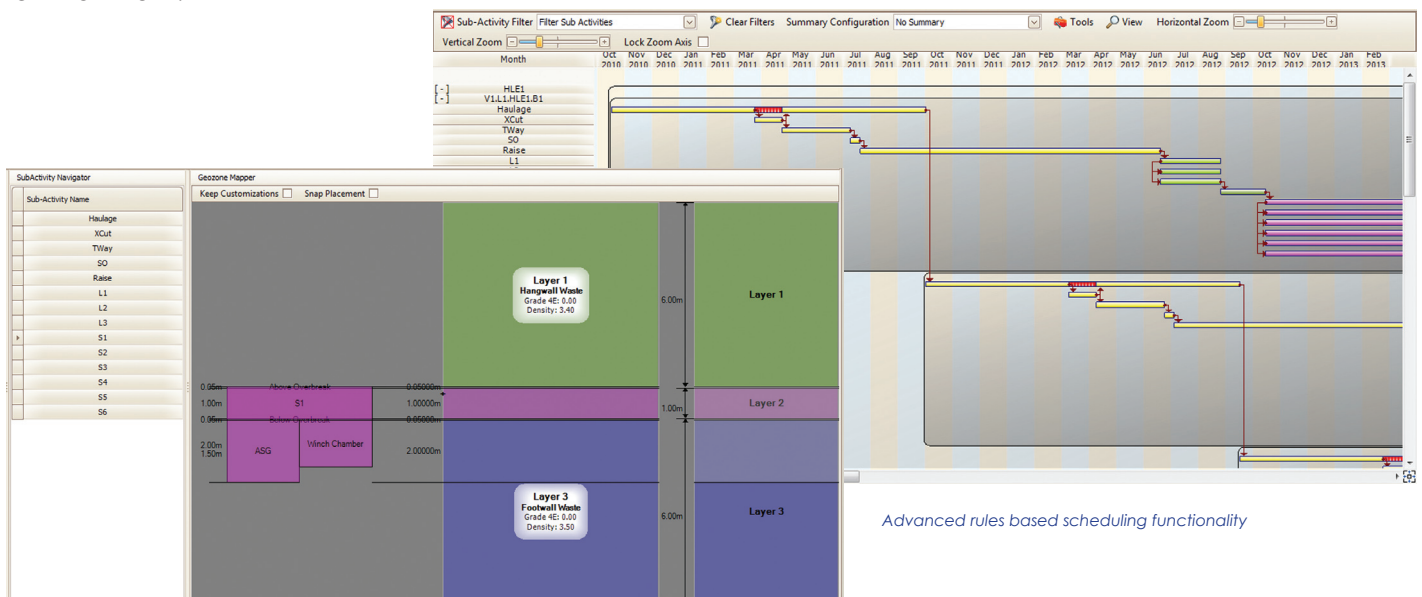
Sub-Activity Filter Filter Sub Activities Clear Filters Summary Configuration No Summary Tools View Horizontal Zoom

Vertical Zoom Lock Zoom Axis

| Month | Oct 2010 | Nov 2010 | Dec 2010 | Jan 2011 | Feb 2011 | Mar 2011 | Apr 2011 | May 2011 | Jun 2011 | Jul 2011 | Aug 2011 | Sep 2011 | Oct 2011 | Nov 2011 | Dec 2011 | Jan 2012 | Feb 2012 | Mar 2012 | Apr 2012 | May 2012 | Jun 2012 | Jul 2012 | Aug 2012 | Sep 2012 | Oct 2012 | Nov 2012 | Dec 2012 | Jan 2013 | Feb 2013 |
|---|---|---|---|---|---|---|---|---|---|---|---|---|---|---|---|---|---|---|---|---|---|---|---|---|---|---|---|---|---|

[ - ] HLE1
[ - ] V1,L1,HLE1,B1
Haulage
XCut
TWay
SO
Raise
L1

SubActivity Navigator

| Sub-Activity Name |
|---|
| Haulage |
| XCut |
| TWay |
| SO |
| Raise |
| L1 |
| L2 |
| L3 |
| S1 |
| S2 |
| S3 |
| S4 |
| S5 |
| S6 |

Geozone Mapper

Keep Customizations Snap Placement

Layer 1
Hangwall Waste
Grade 4E: 0.00
Density: 3.40

6.00m

Layer 1

0.95m Above Overbreak 0.05000m
1.00m S1 1.00000m
0.95m Below Overbreak 0.05000m

1.00m

Layer 2

2.00m
1.50m ASG Winch Chamber 2.00000m

Layer 3
Footwall Waste
Grade 4E: 0.00
Density: 3.50

6.00m

Layer 3

Advanced rules based scheduling functionality